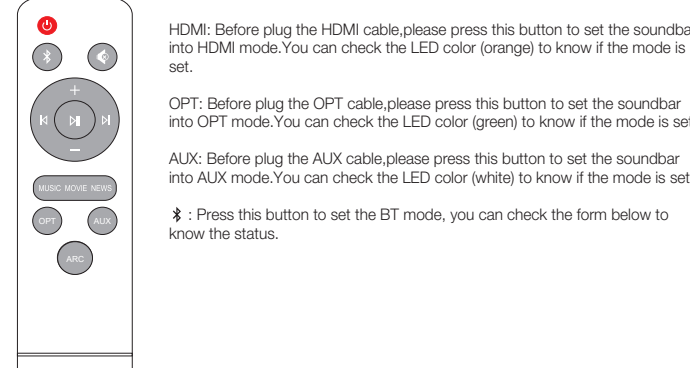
+

−

MUSIC MOVIE NEWS

OPT

AUX

ARC

HDMI: Before plug the HDMI cable,please press this button to set the soundba into HDMI mode.You can check the LED color (orange) to know if the mode is set.

OPT: Before plug the OPT cable,please press this button to set the soundbar into OPT mode.You can check the LED color (green) to know if the mode is se

AUX: Before plug the AUX cable,please press this button to set the soundbar into AUX mode.You can check the LED color (white) to know if the mode is se

: Press this button to set the BT mode, you can check the form below to know the status.